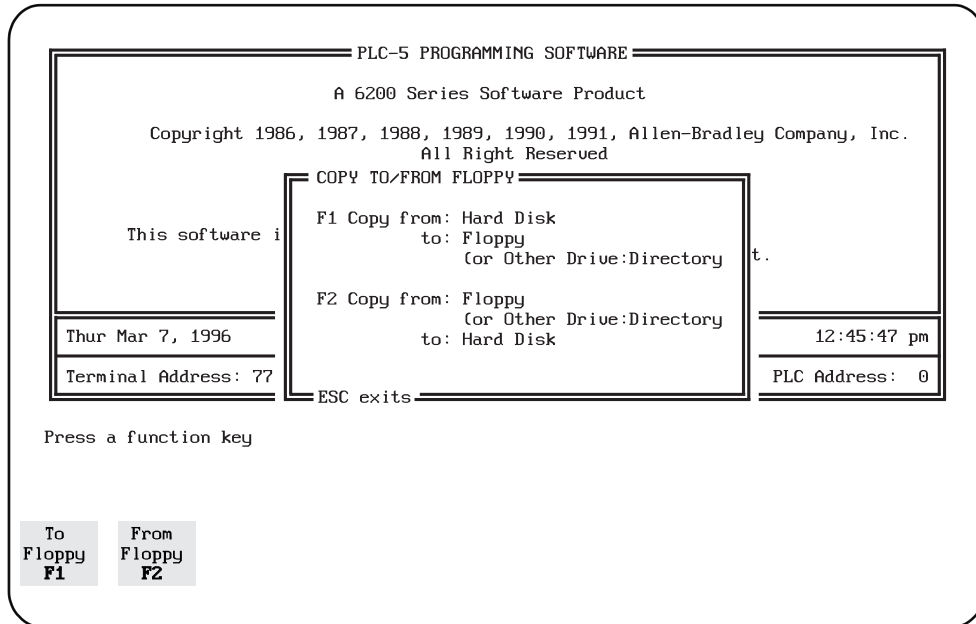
PLC-5 PROGRAMMING SOFTWARE

A 6200 Series Software Product

Copyright 1986, 1987, 1988, 1989, 1990, 1991, Allen-Bradley Company, Inc.
All Right Reserved

COPY TO/FROM FLOPPY

This software i

F1 Copy from: Hard Disk
to: Floppy
(or Other Drive:Directory

t.

F2 Copy from: Floppy
(or Other Drive:Directory
to: Hard Disk

Thur Mar 7, 1996

12:45:47 pm

Terminal Address: 77

ESC exits

PLC Address: 0

Press a function key

To Floppy F1

From Floppy F2